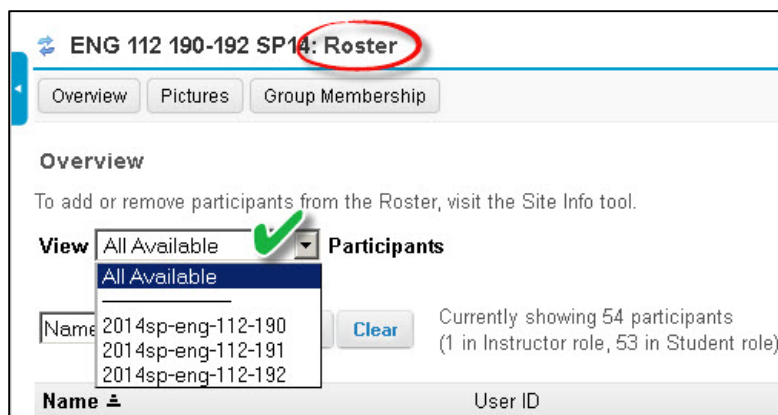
ENG 112 190-192 SP14: Roster

Overview Pictures Group Membership

Overview

To add or remove participants from the Roster, visit the Site Info tool.

View All Available Participants

All Available
———————
2014sp-eng-112-190
2014sp-eng-112-191
2014sp-eng-112-192

Name

Clear

Currently showing 54 participants (1 in Instructor role, 53 in Student role)

Name User ID